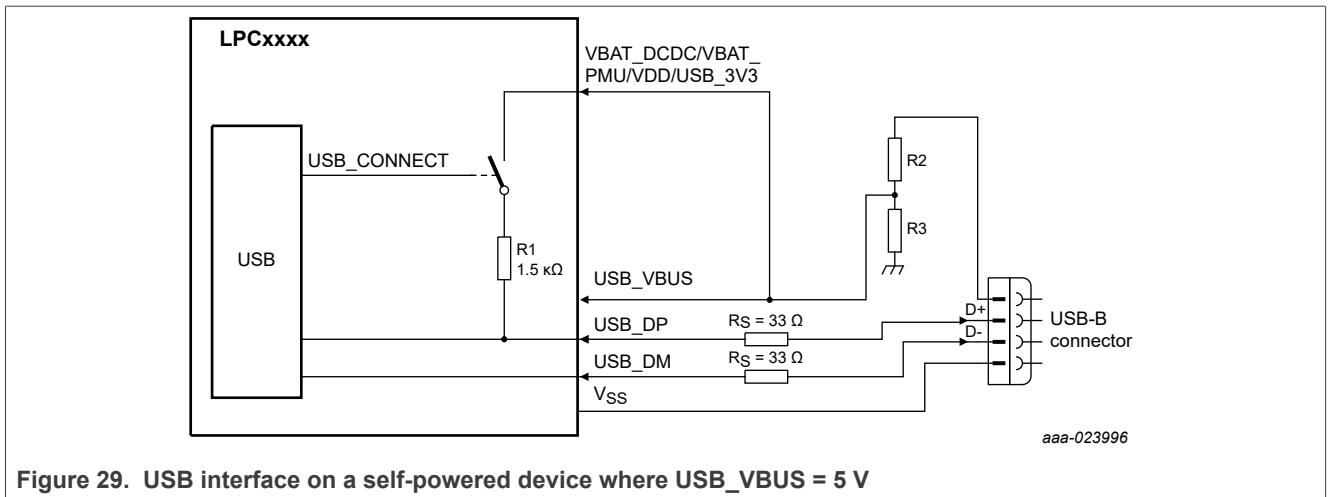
LPCxxxx

VBAT_DCDC/VBAT_PMU/VDD/USB_3V3

USB_CONNECT

USB

R1
1.5 kΩ

R2

R3

USB_VBUS

USB_DP

$R_S$ = 33 Ω

USB_DM

$R_S$ = 33 Ω

$V_{SS}$

D+

D-

USB-B connector

aaa-023996

Figure 29. USB interface on a self-powered device where USB_VBUS = 5 V